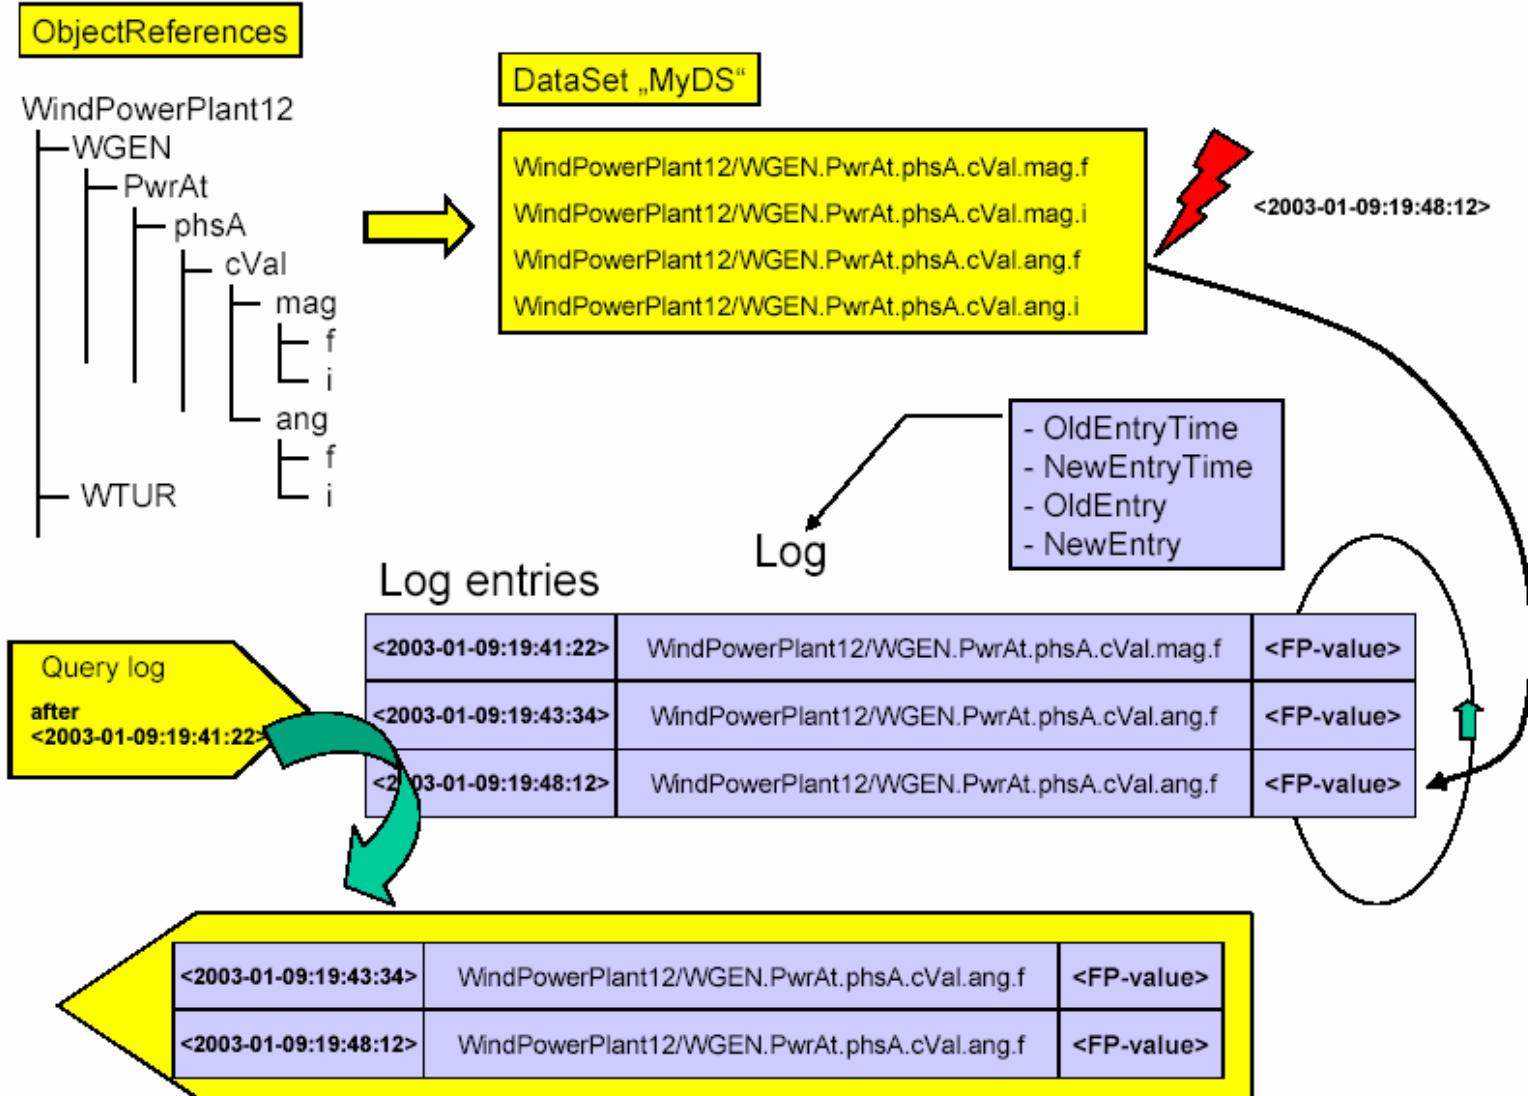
ObjectReferences

WindPowerPlant12
WGEN
PwrAt
phsA
cVal
mag
f
i
ang
f
i
WTUR

DataSet „MyDS“

WindPowerPlant12/WGEN.PwrAt.phsA.cVal.mag.f
WindPowerPlant12/WGEN.PwrAt.phsA.cVal.mag.i
WindPowerPlant12/WGEN.PwrAt.phsA.cVal.ang.f
WindPowerPlant12/WGEN.PwrAt.phsA.cVal.ang.i

<2003-01-09:19:48:12>

- OldEntryTime
- NewEntryTime
- OldEntry
- NewEntry

Log

Log entries

| <2003-01-09:19:41:22> | WindPowerPlant12/WGEN.PwrAt.phsA.cVal.mag.f | <FP-value> |
|---|---|---|
| <2003-01-09:19:43:34> | WindPowerPlant12/WGEN.PwrAt.phsA.cVal.ang.f | <FP-value> |
| <2003-01-09:19:48:12> | WindPowerPlant12/WGEN.PwrAt.phsA.cVal.ang.f | <FP-value> |

Query log
after
<2003-01-09:19:41:22>

| <2003-01-09:19:43:34> | WindPowerPlant12/WGEN.PwrAt.phsA.cVal.ang.f | <FP-value> |
|---|---|---|
| <2003-01-09:19:48:12> | WindPowerPlant12/WGEN.PwrAt.phsA.cVal.ang.f | <FP-value> |